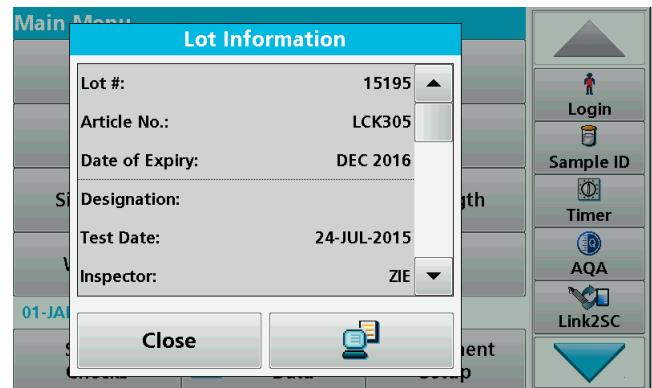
Main Menu

Lot Information

Lot #: 15195

Article No.: LCK305

Date of Expiry: DEC 2016

Designation:

Test Date: 24-JUL-2015

Inspector: ZIE

Close

Si

gth

01-JA

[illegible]ent

Login

Sample ID

Timer

AQA

Link2SC